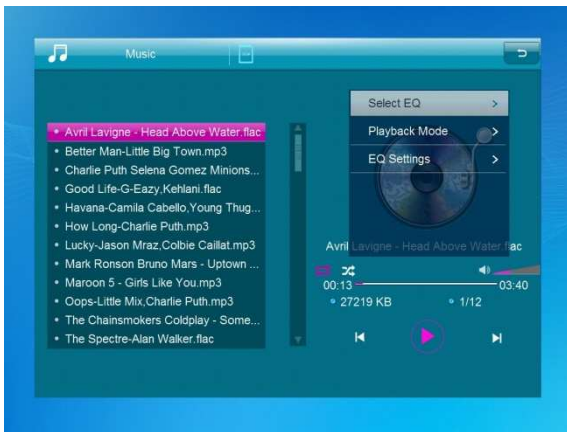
Music

Select EQ >
Playback Mode >
EQ Settings >

• Avril Lavigne - Head Above Water.flac
• Better Man-Little Big Town.mp3
• Charlie Puth Selena Gomez Minions...
• Good Life-G-Eazy,Kehlani.flac
• Havana-Camila Cabello,Young Thug...
• How Long-Charlie Puth.mp3
• Lucky-Jason Mraz,Colbie Caillat.mp3
• Mark Ronson Bruno Mars - Uptown ...
• Maroon 5 - Girls Like You.mp3
• Oops-Little Mix,Charlie Puth.mp3
• The Chainsmokers Coldplay - Some...
• The Spectre-Alan Walker.flac

Avril Lavigne - Head Above Water.flac
00:13
03:40
27219 KB
1/12